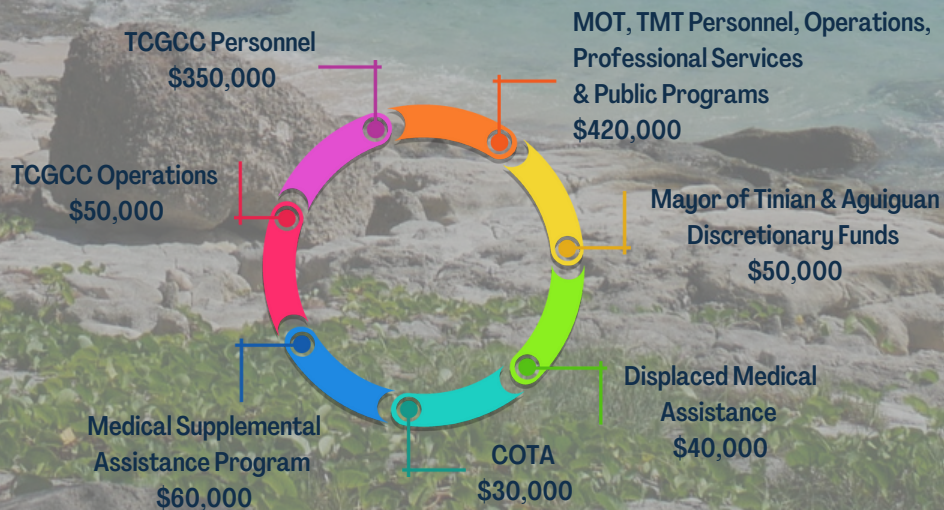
TCGCC Personnel
$350,000

MOT, TMT Personnel, Operations, Professional Services & Public Programs
$420,000

TCGCC Operations
$50,000

Mayor of Tinian & Aguiguan Discretionary Funds
$50,000

Displaced Medical Assistance
$40,000

Medical Supplemental Assistance Program
$60,000

COTA
$30,000